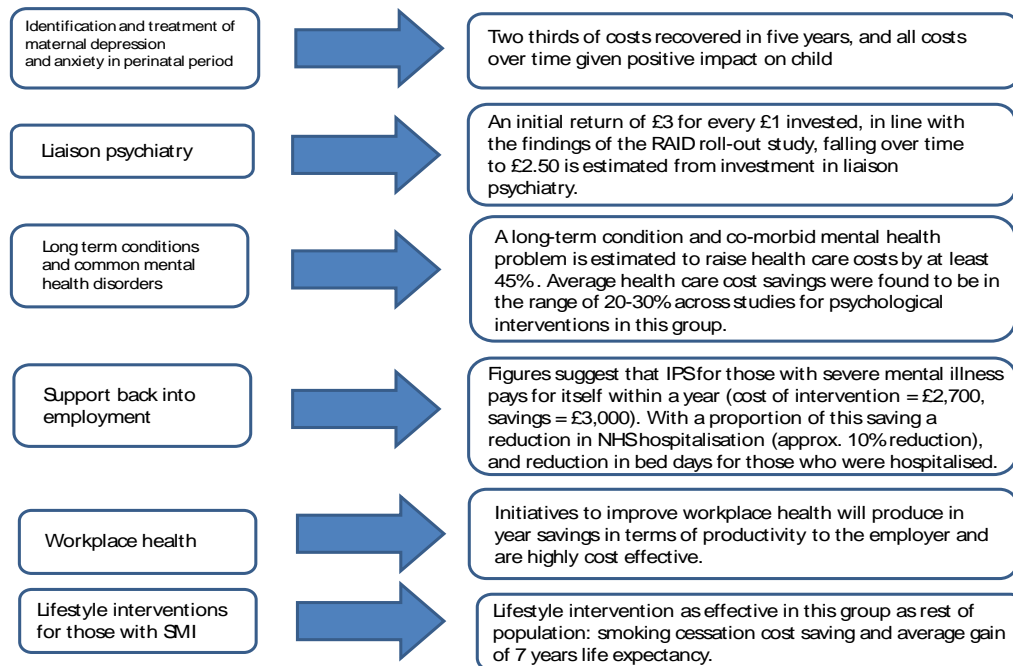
Identification and treatment of maternal depression and anxiety in perinatal period

Two thirds of costs recovered in five years, and all costs over time given positive impact on child

Liaison psychiatry

An initial return of £3 for every £1 invested, in line with the findings of the RAID roll-out study, falling over time to £2.50 is estimated from investment in liaison psychiatry.

Long term conditions and common mental health disorders

A long-term condition and co-morbid mental health problem is estimated to raise health care costs by at least 45%. Average health care cost savings were found to be in the range of 20-30% across studies for psychological interventions in this group.

Support back into employment

Figures suggest that IPS for those with severe mental illness pays for itself within a year (cost of intervention = £2,700, savings = £3,000). With a proportion of this saving a reduction in NHS hospitalisation (approx. 10% reduction), and reduction in bed days for those who were hospitalised.

Workplace health

Initiatives to improve workplace health will produce in year savings in terms of productivity to the employer and are highly cost effective.

Lifestyle interventions for those with SMI

Lifestyle intervention as effective in this group as rest of population: smoking cessation cost saving and average gain of 7 years life expectancy.